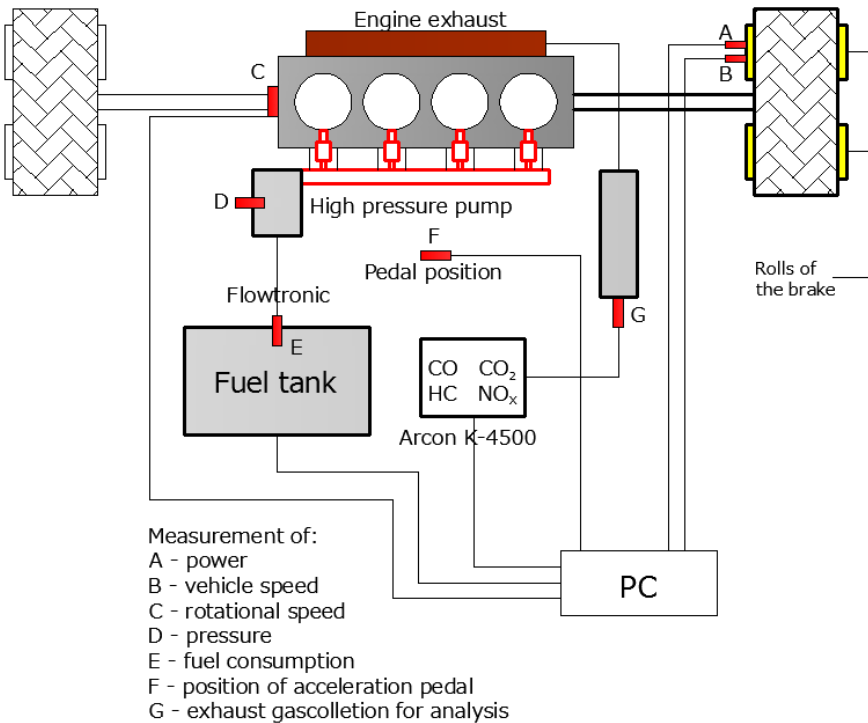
Engine exhaust

A

B

C

D

High pressure pump

F

Pedal position

Rolls of the brake

Flowtronic

G

E

Fuel tank

CO $CO_2$
HC $NO_x$

Arcon K-4500

PC

Measurement of:
A - power
B - vehicle speed
C - rotational speed
D - pressure
E - fuel consumption
F - position of acceleration pedal
G - exhaust gascolletion for analysis